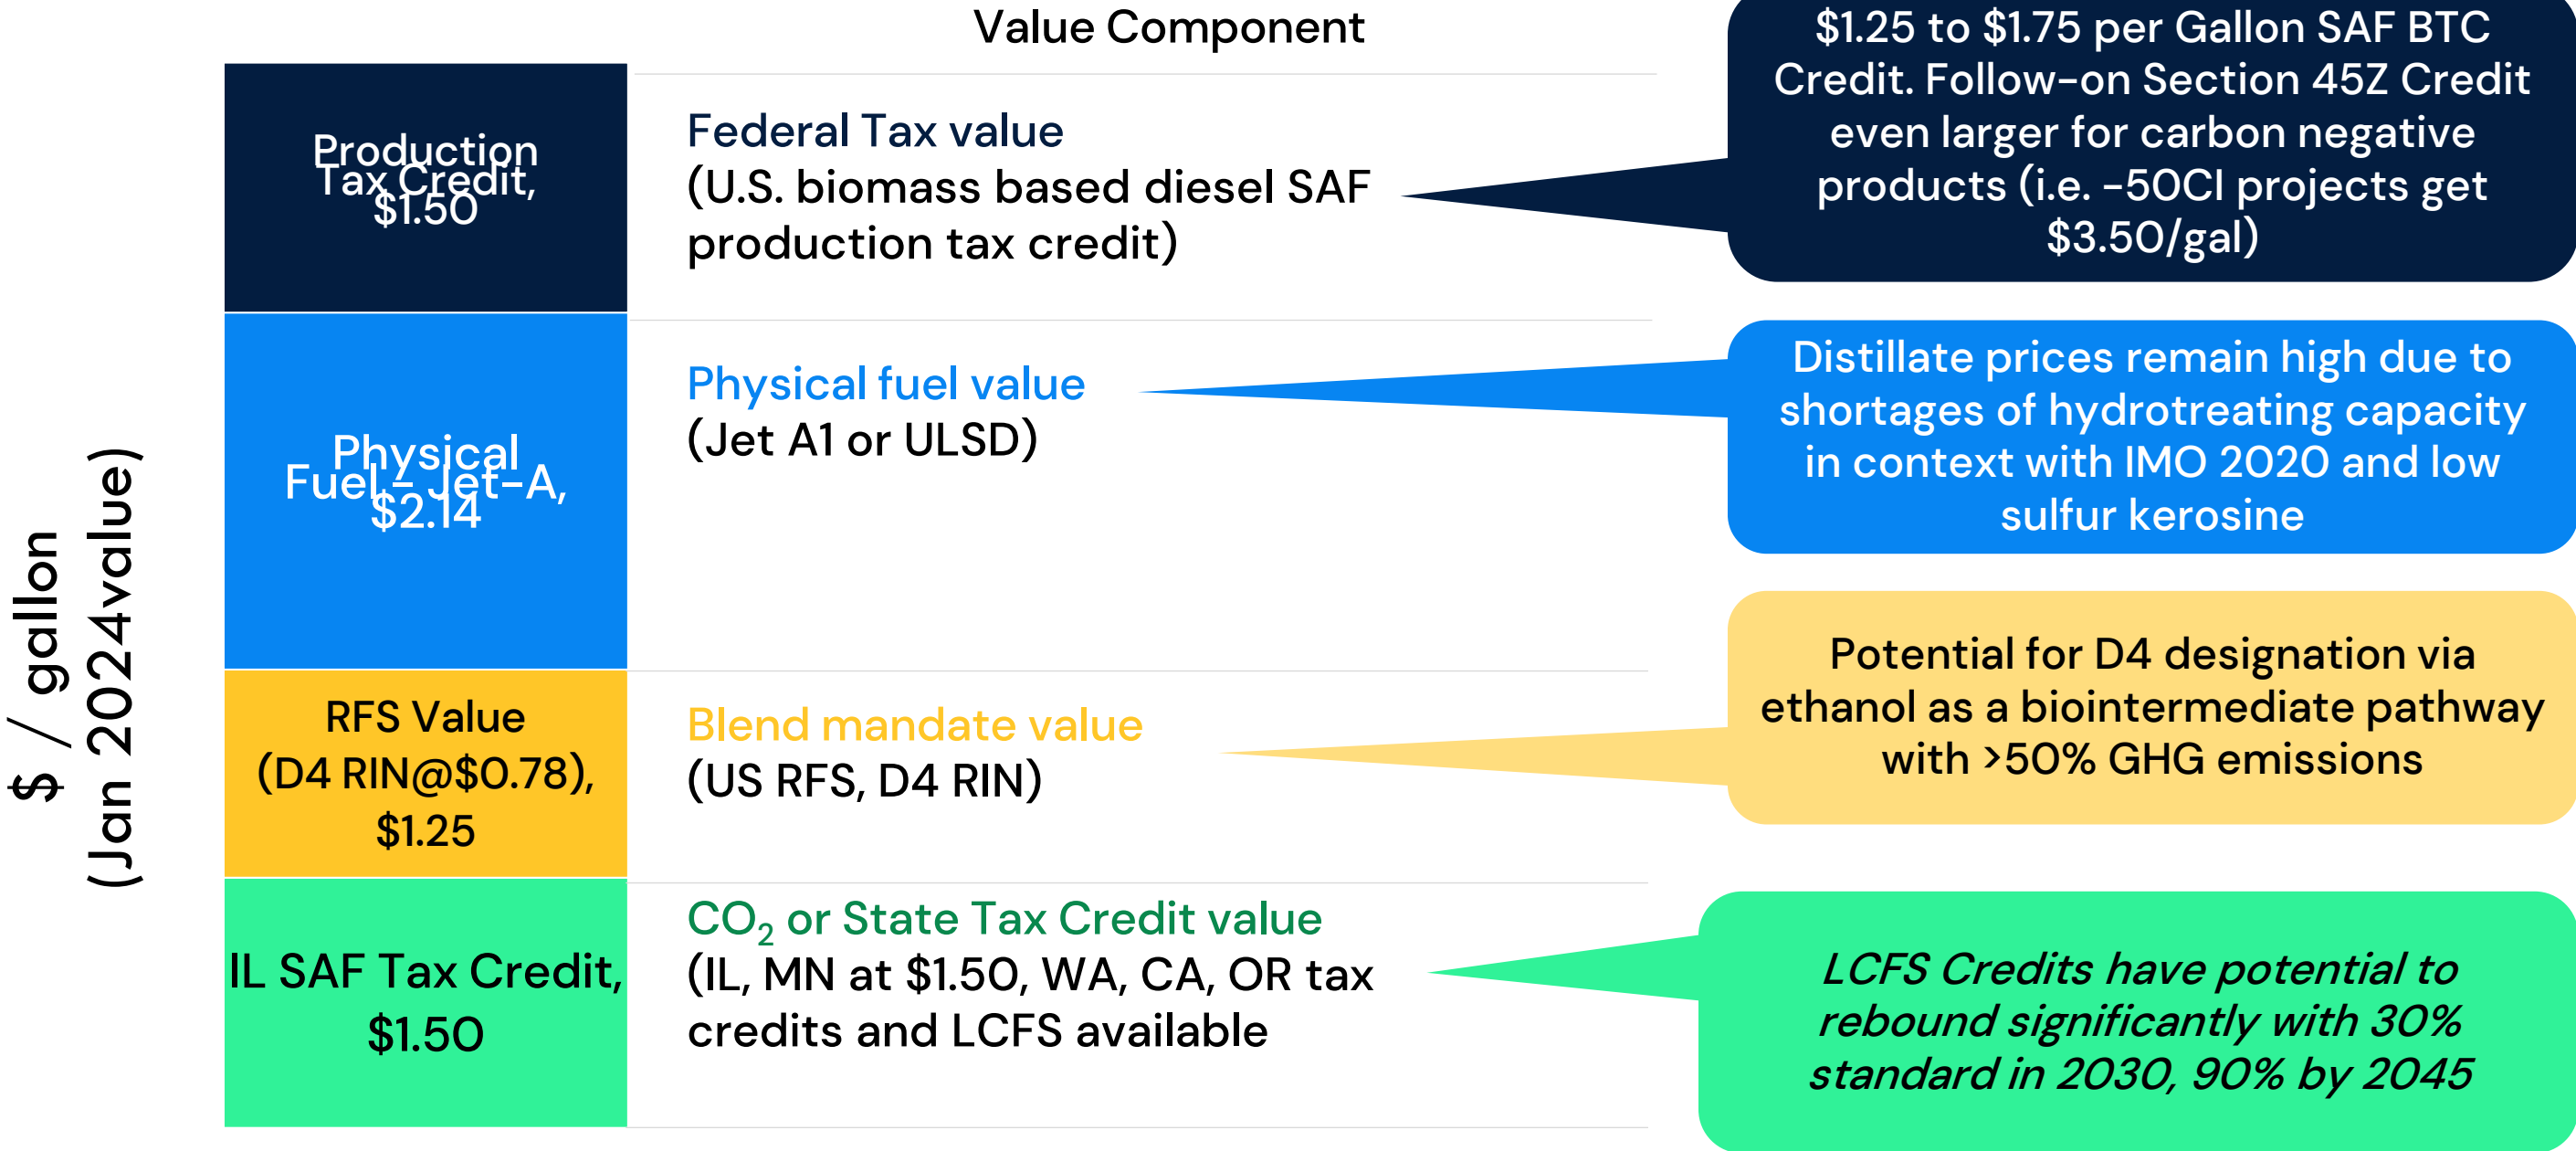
$ / gallon
(Jan 2024value)

Value Component

Production Tax Credit, $1.50

Federal Tax value
(U.S. biomass based diesel SAF production tax credit)

$1.25 to $1.75 per Gallon SAF BTC Credit. Follow-on Section 45Z Credit even larger for carbon negative products (i.e. -50CI projects get $3.50/gal)

Physical Fuel – Jet-A, $2.14

Physical fuel value
(Jet A1 or ULSD)

Distillate prices remain high due to shortages of hydrotreating capacity in context with IMO 2020 and low sulfur kerosine

RFS Value (D4 RIN@$0.78), $1.25

Blend mandate value
(US RFS, D4 RIN)

Potential for D4 designation via ethanol as a biointermediate pathway with >50% GHG emissions

IL SAF Tax Credit, $1.50

$CO_2$ or State Tax Credit value
(IL, MN at $1.50, WA, CA, OR tax credits and LCFS available

LCFS Credits have potential to rebound significantly with 30% standard in 2030, 90% by 2045